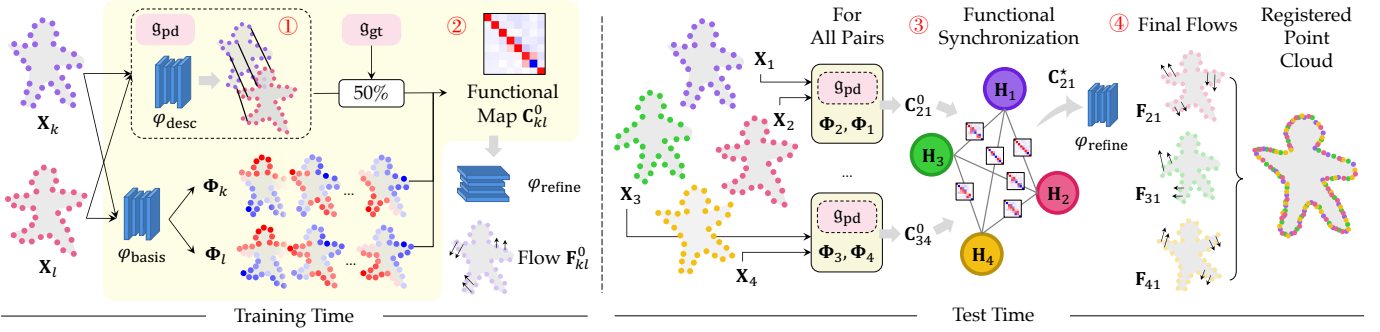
$\mathbf{X}_k$
$\mathfrak{g}_{\text{pd}}$
①
$\mathfrak{g}_{\text{gt}}$
②
$\varphi_{\text{desc}}$
50%
Functional Map $\mathbf{C}^0_{kl}$
$\mathbf{X}_l$
$\varphi_{\text{basis}}$
$\mathbf{\Phi}_k$
...
$\mathbf{\Phi}_l$
...
$\varphi_{\text{refine}}$
Flow $\mathbf{F}^0_{kl}$
Training Time

For All Pairs
③ Functional Synchronization
④ Final Flows
Registered Point Cloud
$\mathbf{X}_1$
$\mathbf{X}_2$
$\mathfrak{g}_{\text{pd}}$
$\mathbf{\Phi}_2, \mathbf{\Phi}_1$
$\mathbf{C}^0_{21}$
$\mathbf{H}_1$
$\mathbf{C}^{\star}_{21}$
$\varphi_{\text{refine}}$
$\mathbf{F}_{21}$
$\mathbf{H}_3$
$\mathbf{H}_2$
...
$\mathbf{X}_3$
$\mathfrak{g}_{\text{pd}}$
$\mathbf{\Phi}_3, \mathbf{\Phi}_4$
$\mathbf{C}^0_{34}$
$\mathbf{H}_4$
$\mathbf{F}_{31}$
$\mathbf{X}_4$
$\mathbf{F}_{41}$
Test Time